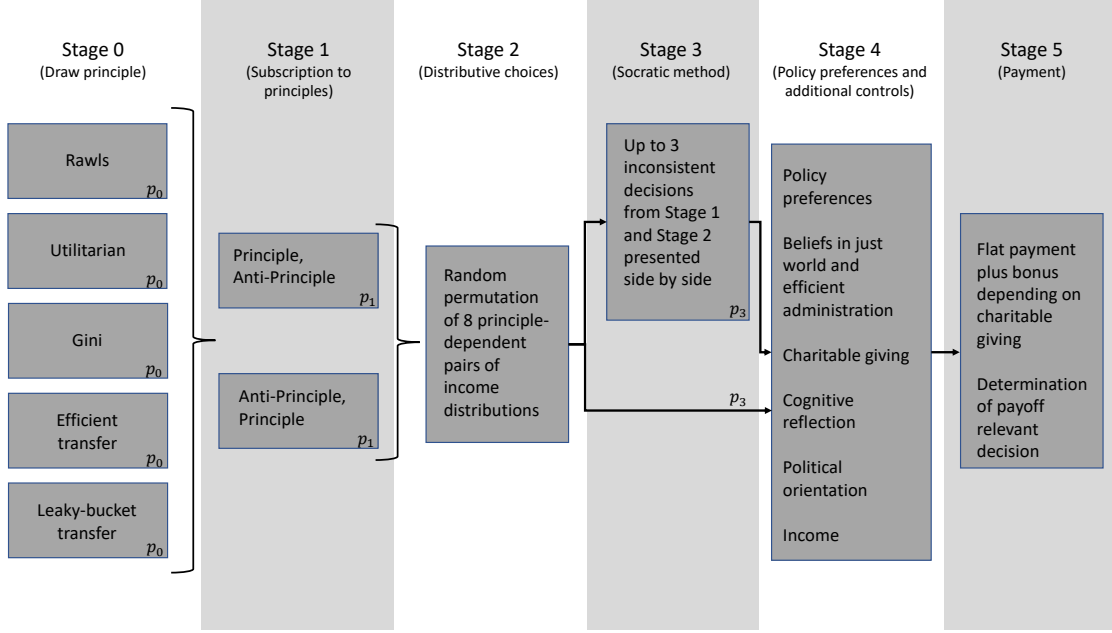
Stage 0
(Draw principle)

Stage 1
(Subscription to principles)

Stage 2
(Distributive choices)

Stage 3
(Socratic method)

Stage 4
(Policy preferences and additional controls)

Stage 5
(Payment)

Rawls $p_0$

Utilitarian $p_0$

Gini $p_0$

Efficient transfer $p_0$

Leaky-bucket transfer $p_0$

Principle, Anti-Principle $p_1$

Anti-Principle, Principle $p_1$

Random permutation of 8 principle-dependent pairs of income distributions

Up to 3 inconsistent decisions from Stage 1 and Stage 2 presented side by side $p_3$

$p_3$

Policy preferences

Beliefs in just world and efficient administration

Charitable giving

Cognitive reflection

Political orientation

Income

Flat payment plus bonus depending on charitable giving

Determination of payoff relevant decision